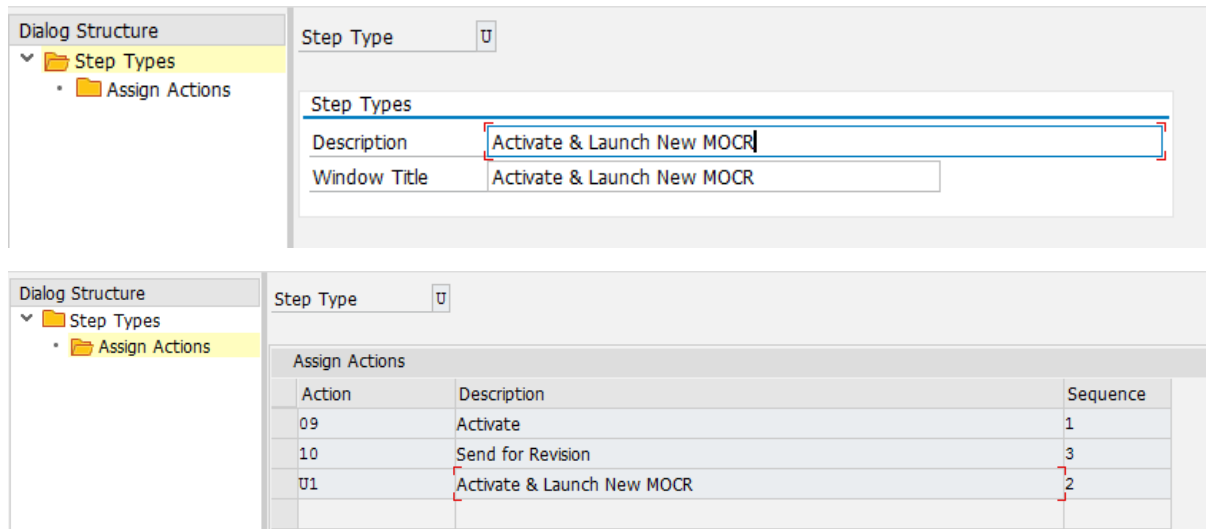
Dialog Structure
Step Types
Assign Actions

Step Type U

Step Types

Description Activate & Launch New MOCR
Window Title Activate & Launch New MOCR

Dialog Structure
Step Types
Assign Actions

Step Type U

Assign Actions

| Action | Description | Sequence |
|---|---|---|
| 09 | Activate | 1 |
| 10 | Send for Revision | 3 |
| U1 | Activate & Launch New MOCR | 2 |
| | | |